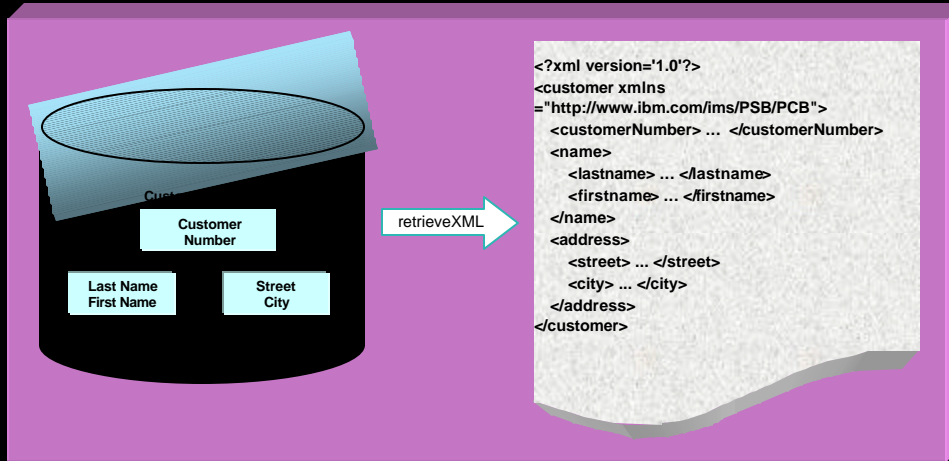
Cust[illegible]

Customer Number

Last Name First Name

Street City

retrieveXML

<?xml version='1.0'?>
<customer xmlns ="http://www.ibm.com/ims/PSB/PCB">
<customerNumber> ... </customerNumber>
<name>
<lastname> ... </lastname>
<firstname> ... </firstname>
</name>
<address>
<street> ... </street>
<city> ... </city>
</address>
</customer>